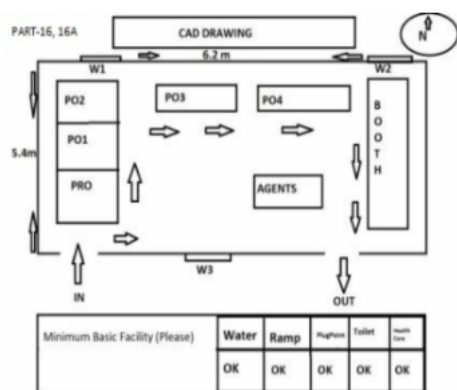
PART-16, 16A

CAD DRAWING

N

6.2 m

W1

W2

PO2

PO3

PO4

B O O T H

PO1

5.4m

PRO

AGENTS

W3

IN

OUT

| Minimum Basic Facility (Please) | Water | Ramp | PlugPoint | Toilet | Health Care |
|---|---|---|---|---|---|
| | OK | OK | OK | OK | OK |